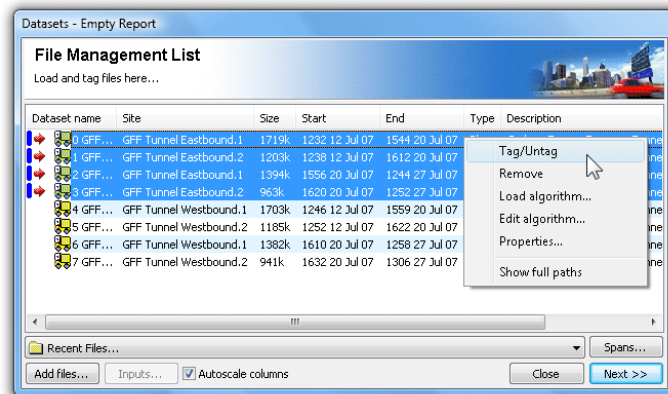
Datasets - Empty Report

File Management List

Load and tag files here...

| Dataset name | Site | Size | Start | End | Type | Description |
|---|---|---|---|---|---|---|
| 0 GFF... | GFF Tunnel Eastbound.1 | 1719k | 1232 12 Jul 07 | 1544 20 Jul 07 | | |
| 1 GFF... | GFF Tunnel Eastbound.2 | 1203k | 1238 12 Jul 07 | 1612 20 Jul 07 | | |
| 2 GFF... | GFF Tunnel Eastbound.1 | 1394k | 1556 20 Jul 07 | 1244 27 Jul 07 | | |
| 3 GFF... | GFF Tunnel Eastbound.2 | 963k | 1620 20 Jul 07 | 1252 27 Jul 07 | | |
| 4 GFF... | GFF Tunnel Westbound.1 | 1703k | 1246 12 Jul 07 | 1559 20 Jul 07 | | |
| 5 GFF... | GFF Tunnel Westbound.2 | 1185k | 1252 12 Jul 07 | 1622 20 Jul 07 | | |
| 6 GFF... | GFF Tunnel Westbound.1 | 1382k | 1610 20 Jul 07 | 1258 27 Jul 07 | | |
| 7 GFF... | GFF Tunnel Westbound.2 | 941k | 1632 20 Jul 07 | 1306 27 Jul 07 | | |

Tag/Untag
Remove
Load algorithm...
Edit algorithm...
Properties...
Show full paths

Recent Files...
Spans...
Add files...
Inputs...
Autoscale columns
Close
Next >>